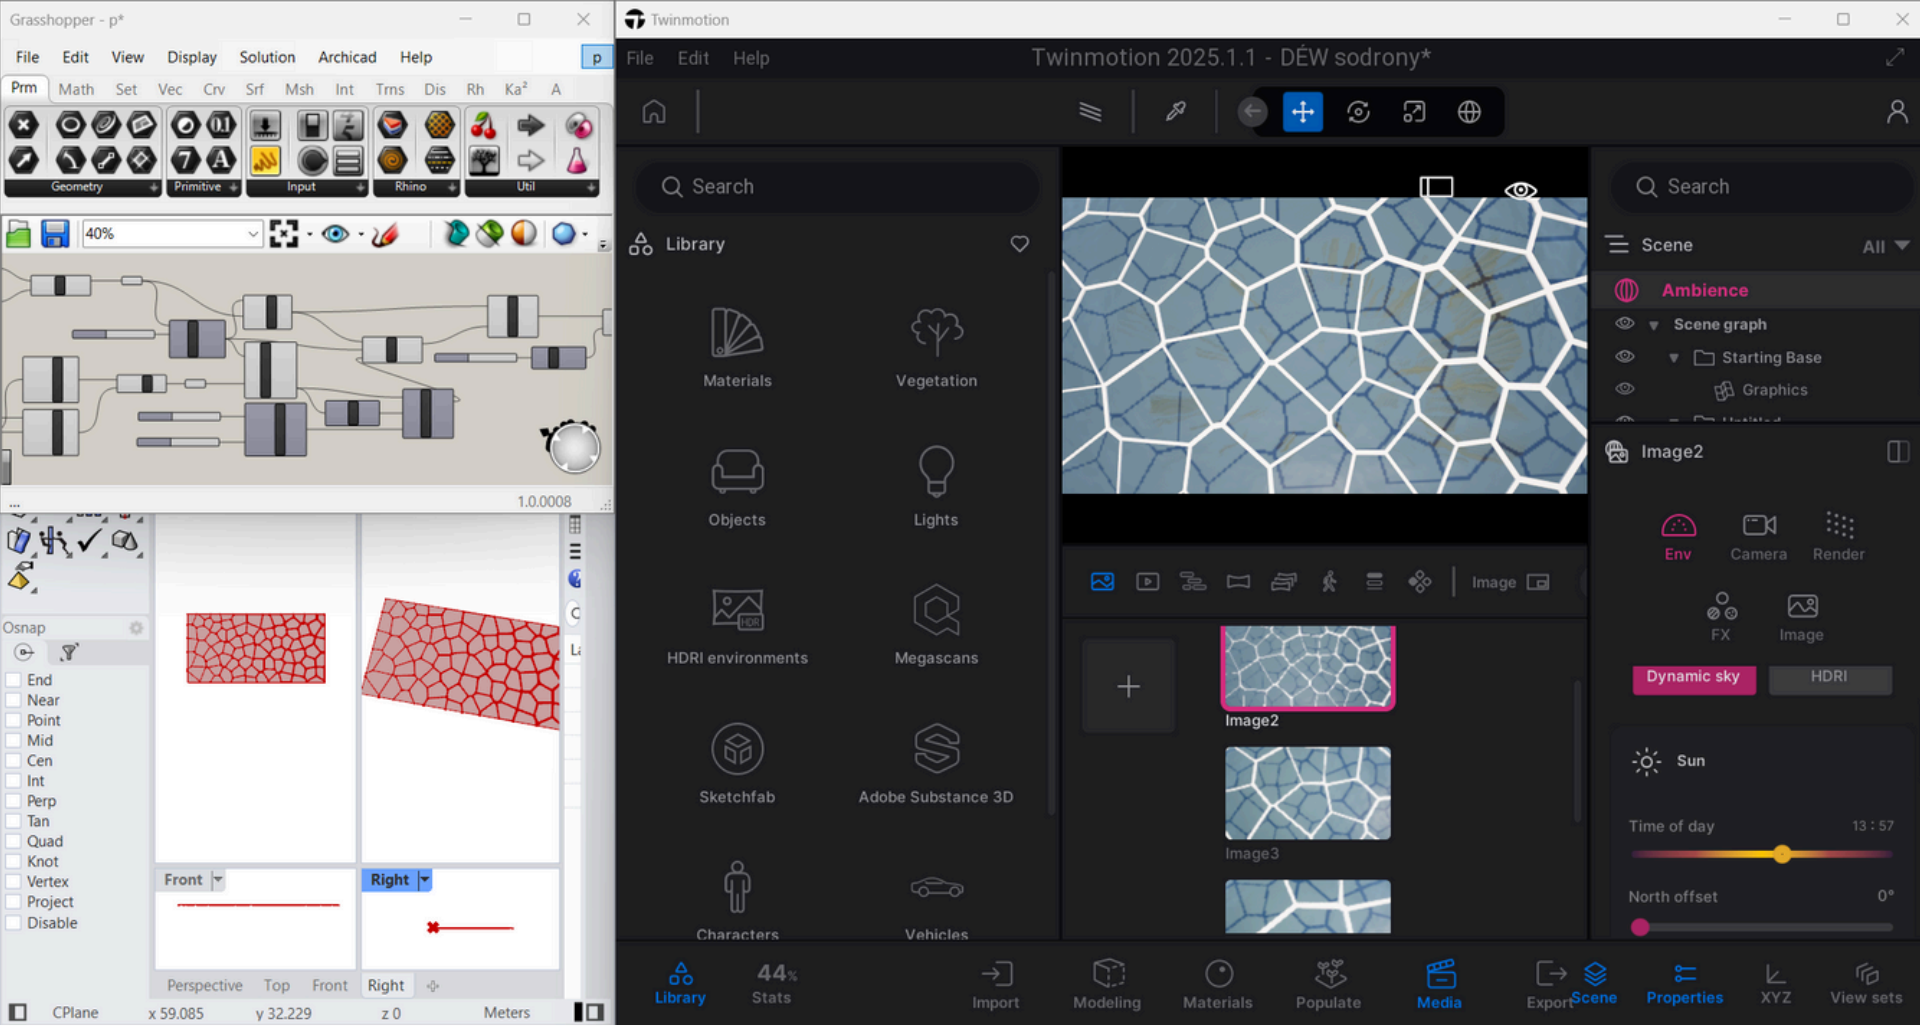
Grasshopper - p*

File Edit View Display Solution Archicad Help p

Prm Math Set Vec Crv Srf Msh Int Trns Dis Rh Ka² A

Geometry Primitive Input Rhino Util

40%

1.0.0008

Osnap

End
Near
Point
Mid
Cen
Int
Perp
Tan
Quad
Knot
Vertex
Project
Disable

Front Right

Perspective Top Front Right

CPlane x 59.085 y 32.229 z 0 Meters

Twinmotion

File Edit Help

Twinmotion 2025.1.1 - DÉW sodrony*

Search

Library

Materials
Vegetation
Objects
Lights
HDRI environments
Megascans
Sketchfab
Adobe Substance 3D
Characters
Vehicles

Image

Image2
Image3

Search

Scene All

Ambience
Scene graph
Starting Base
Graphics

Image2

Env Camera Render
FX Image

Dynamic sky HDRI

Sun

Time of day 13 : 57

North offset 0°

Library 44% Stats Import Modeling Materials Populate Media Export Scene Properties XYZ View sets